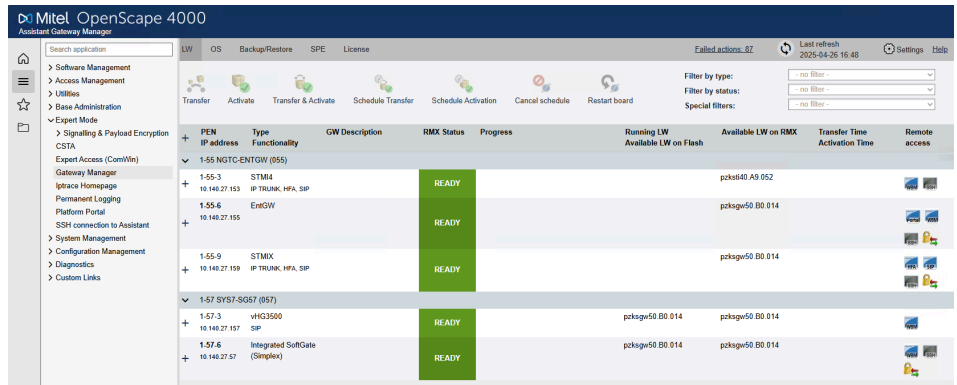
Mitel OpenScape 4000
Assistant Gateway Manager

Search application
> Software Management
> Access Management
> Utilities
> Base Administration
> Expert Mode
> Signalling & Payload Encryption
CSTA
Expert Access (ComWin)
Gateway Manager
Iptrace Homepage
Permanent Logging
Platform Portal
SSH connection to Assistant
> System Management
> Configuration Management
> Diagnostics
> Custom Links

LW OS Backup/Restore SPE License
Failed actions: 87
Last refresh 2025-04-26 16:48
Settings Help

Transfer Activate Transfer & Activate Schedule Transfer Schedule Activation Cancel schedule Restart board

Filter by type: - no filter -
Filter by status: - no filter -
Special filters: - no filter -

| + | PEN IP address | Type Functionality | GW Description | RMX Status | Progress | Running LW Available LW on Flash | Available LW on RMX | Transfer Time Activation Time | Remote access |
|---|---|---|---|---|---|---|---|---|---|
| 1-55 NGTC-ENTGW (055) | | | | | | | | | |
| + | 1-55-3 10.140.27.153 | STMI4 IP TRUNK, HFA, SIP | | READY | | | pzksti40.A9.052 | | |
| + | 1-55-6 10.140.27.155 | EntGW | | READY | | | pzksgw50.B0.014 | | |
| + | 1-55-9 10.140.27.159 | STMIX IP TRUNK, HFA, SIP | | READY | | | pzksgw50.B0.014 | | |
| 1-57 SYS7-SG57 (057) | | | | | | | | | |
| + | 1-57-3 10.140.27.157 | vHG3500 SIP | | READY | | pzksgw50.B0.014 | pzksgw50.B0.014 | | |
| + | 1-57-6 10.140.27.57 | Integrated SoftGate (Simplex) | | READY | | pzksgw50.B0.014 | pzksgw50.B0.014 | | |